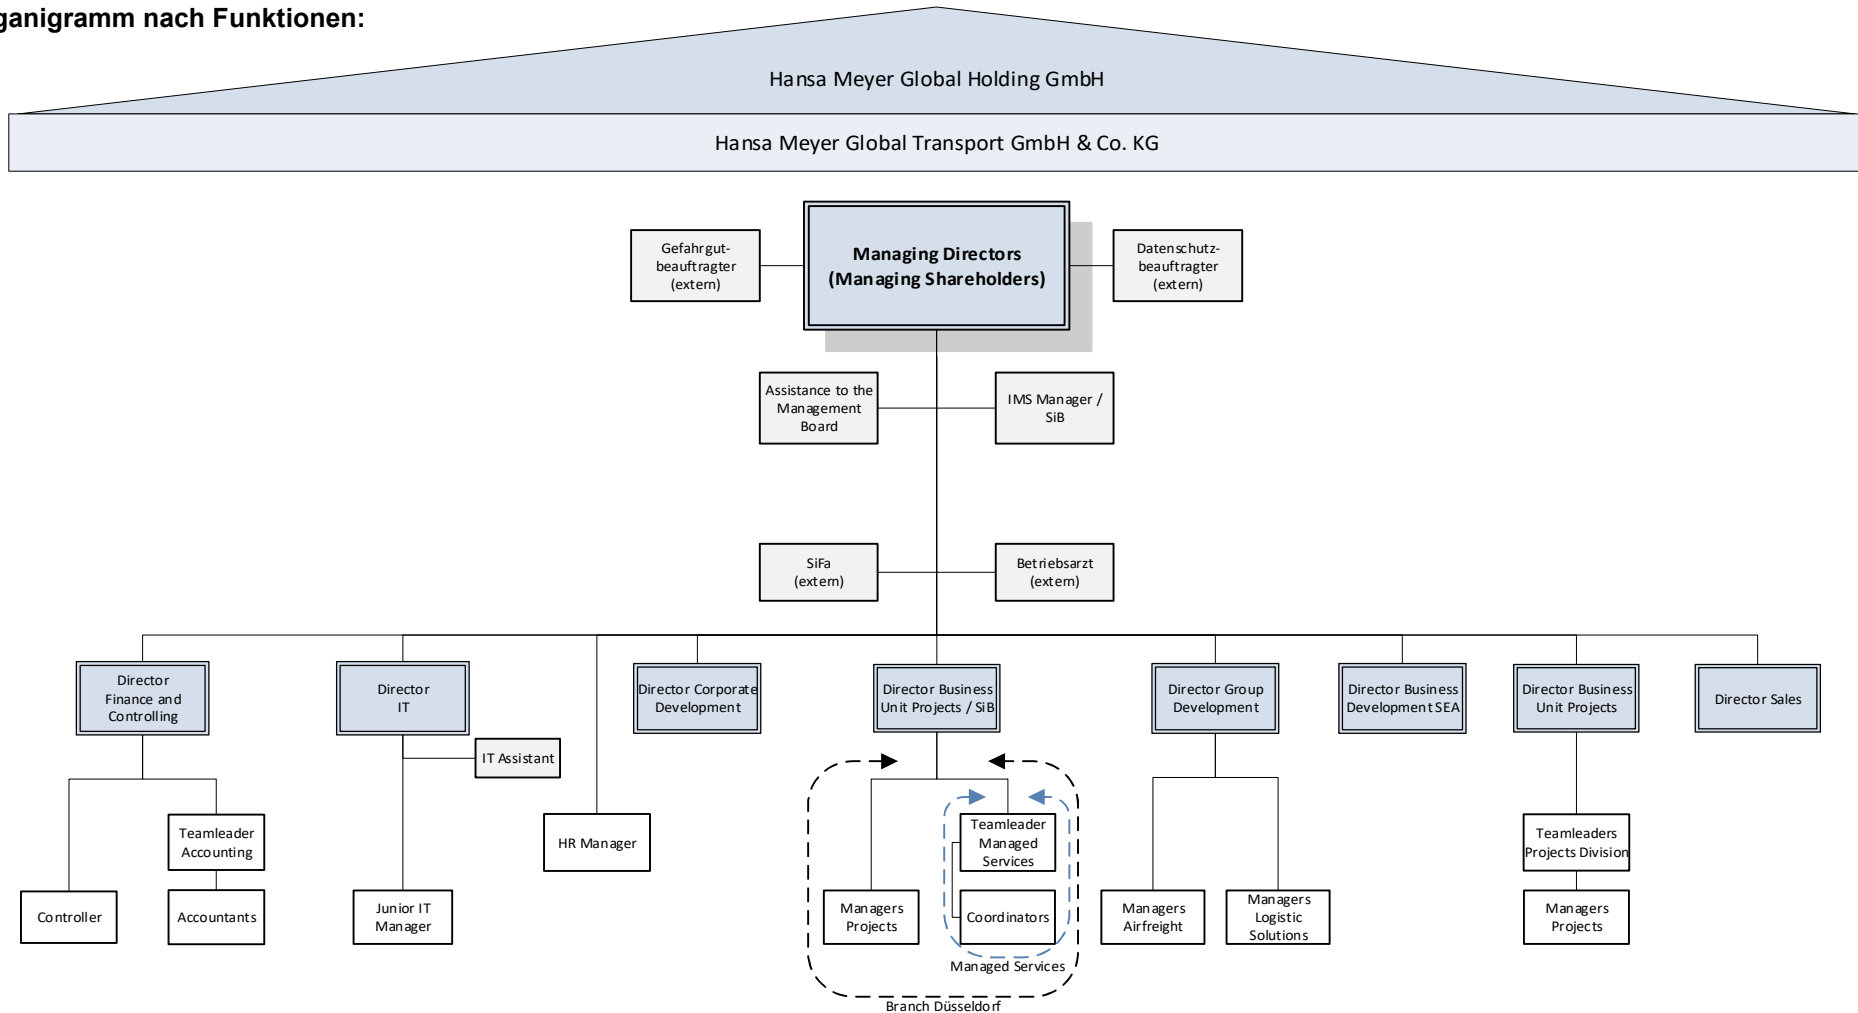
ganigramm nach Funktionen:

Hansa Meyer Global Holding GmbH

Hansa Meyer Global Transport GmbH & Co. KG

Gefahrgutbeauftragter (extern)

Managing Directors (Managing Shareholders)

Datenschutzbeauftragter (extern)

Assistance to the Management Board

IMS Manager / SiB

SiFa (extern)

Betriebsarzt (extern)

Director Finance and Controlling

Director IT

Director Corporate Development

Director Business Unit Projects / SiB

Director Group Development

Director Business Development SEA

Director Business Unit Projects

Director Sales

IT Assistant

Teamleader Accounting

Controller

Accountants

Junior IT Manager

HR Manager

Teamleader Managed Services

Managers Projects

Coordinators

Managed Services

Branch Düsseldorf

Managers Airfreight

Managers Logistic Solutions

Teamleaders Projects Division

Managers Projects